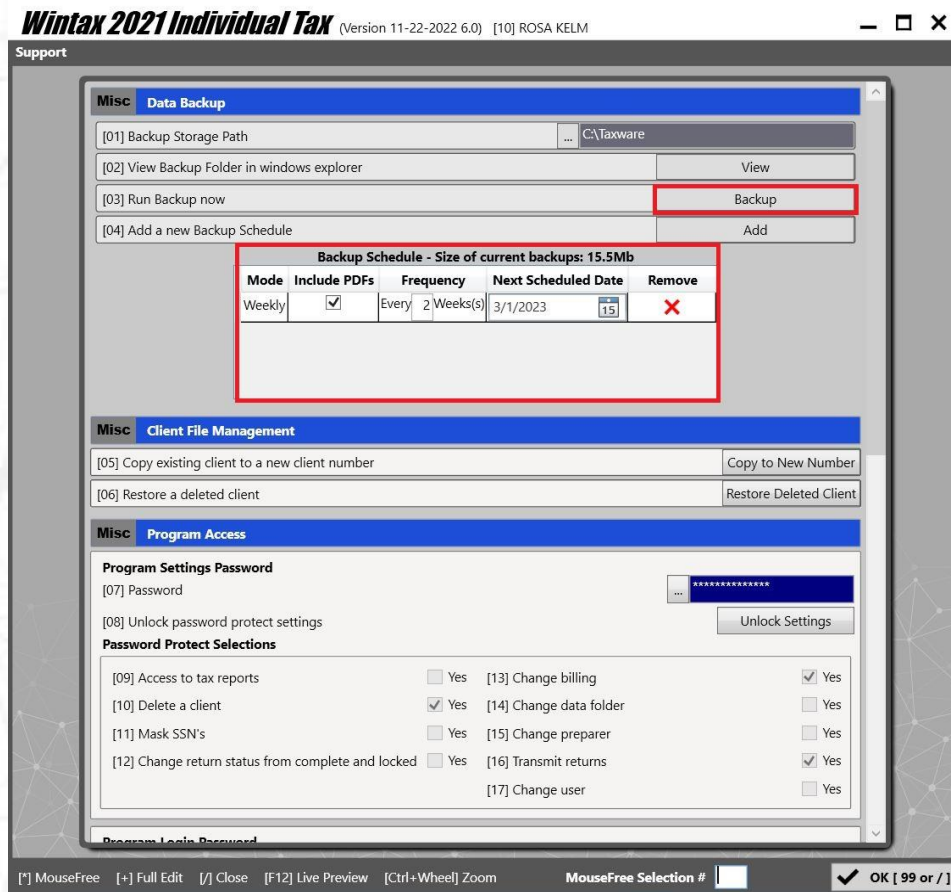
Wintax 2021 Individual Tax (Version 11-22-2022 6.0) [10] ROSA KELM

Support

Misc Data Backup

[01] Backup Storage Path ... C:\Taxware

[02] View Backup Folder in windows explorer View

[03] Run Backup now Backup

[04] Add a new Backup Schedule Add

Backup Schedule - Size of current backups: 15.5Mb

| Mode | Include PDFs | Frequency | Next Scheduled Date | Remove |
|---|---|---|---|---|
| Weekly | ✓ | Every 2 Weeks(s) | 3/1/2023 15 | ✗ |

Misc Client File Management

[05] Copy existing client to a new client number Copy to New Number

[06] Restore a deleted client Restore Deleted Client

Misc Program Access

Program Settings Password

[07] Password ... **************

[08] Unlock password protect settings Unlock Settings

Password Protect Selections

[09] Access to tax reports Yes
[10] Delete a client ✓ Yes
[11] Mask SSN's Yes
[12] Change return status from complete and locked Yes
[13] Change billing ✓ Yes
[14] Change data folder Yes
[15] Change preparer Yes
[16] Transmit returns ✓ Yes
[17] Change user Yes

Program Login Password

[*] MouseFree [+] Full Edit [/] Close [F12] Live Preview [Ctrl+Wheel] Zoom MouseFree Selection # ✓ OK [ 99 or / ]